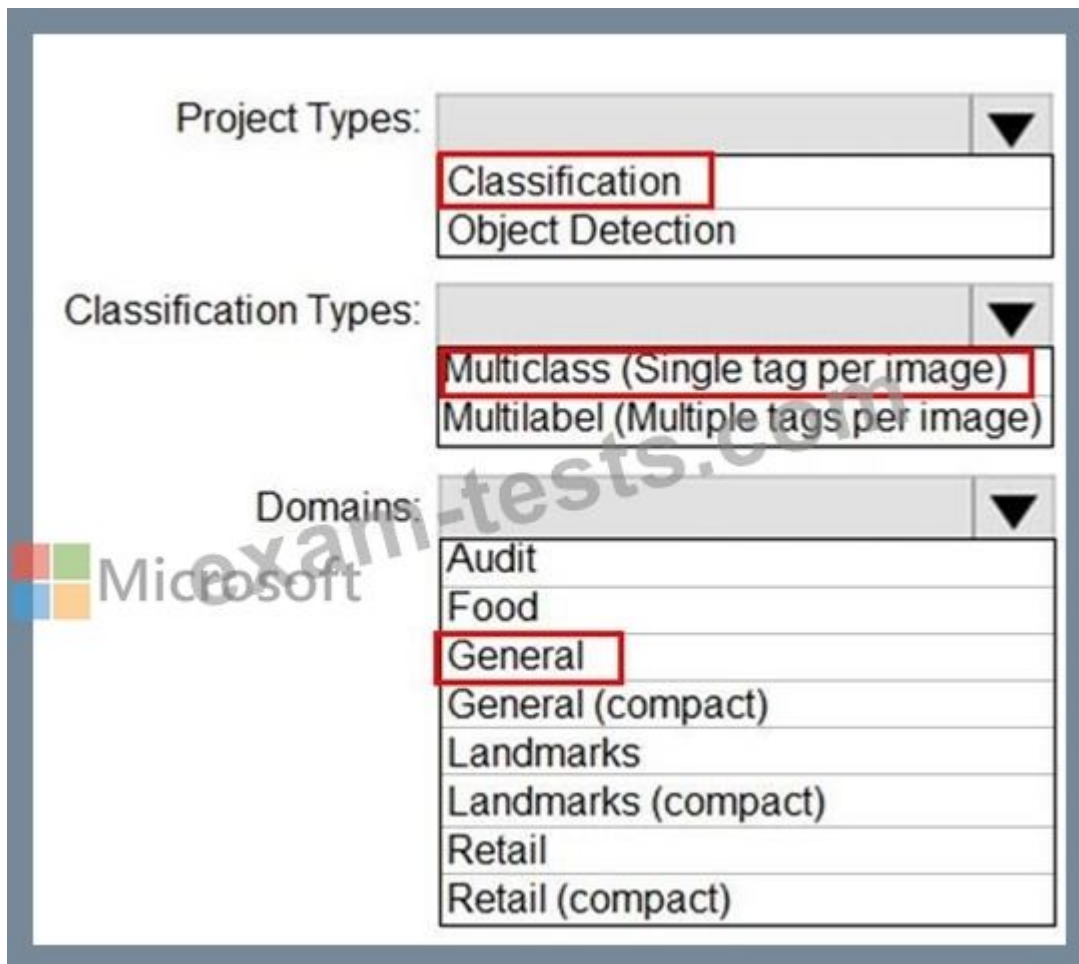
Project Types:
Classification
Object Detection

Classification Types:
Multiclass (Single tag per image)
Multilabel (Multiple tags per image)

Domains:
Audit
Food
General
General (compact)
Landmarks
Landmarks (compact)
Retail
Retail (compact)

exam-tests.com
Microsoft